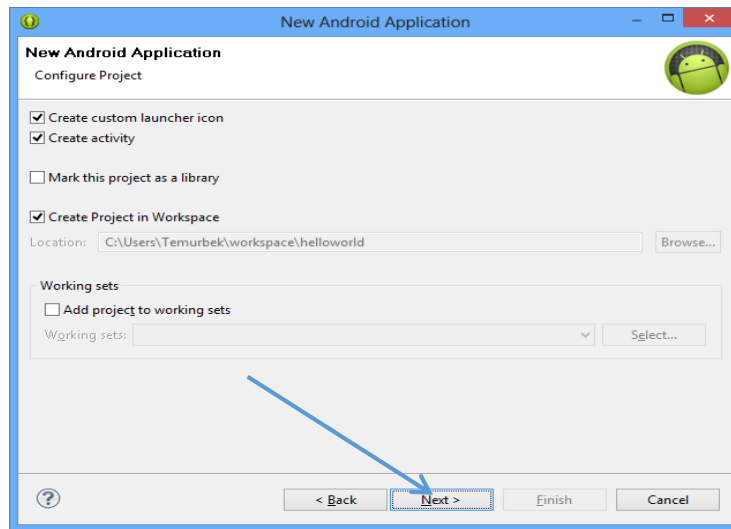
New Android Application

New Android Application
Configure Project

☑ Create custom launcher icon
☑ Create activity

☐ Mark this project as a library

☑ Create Project in Workspace

Location: C:\Users\Temurbek\workspace\helloworld Browse...

Working sets
☐ Add project to working sets
Working sets: Select...

?
< Back Next > Finish Cancel